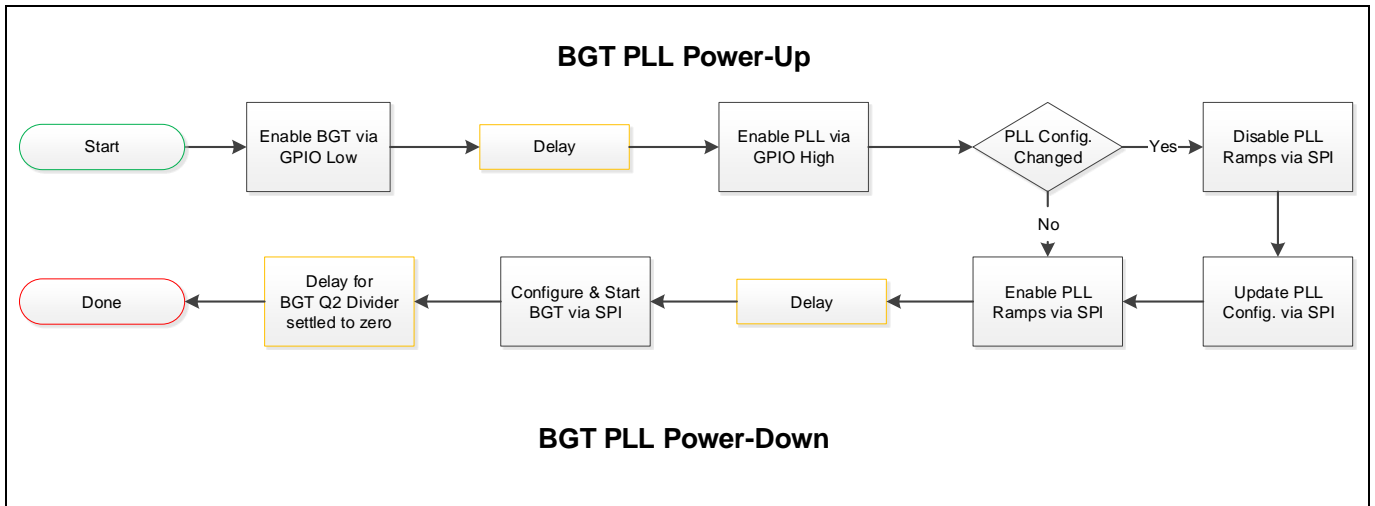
BGT PLL Power-Up

Start

Enable BGT via GPIO Low

Delay

Enable PLL via GPIO High

PLL Config. Changed

Yes

Disable PLL Ramps via SPI

No

Update PLL Config. via SPI

Enable PLL Ramps via SPI

Delay

Configure & Start BGT via SPI

Delay for BGT Q2 Divider settled to zero

Done

BGT PLL Power-Down